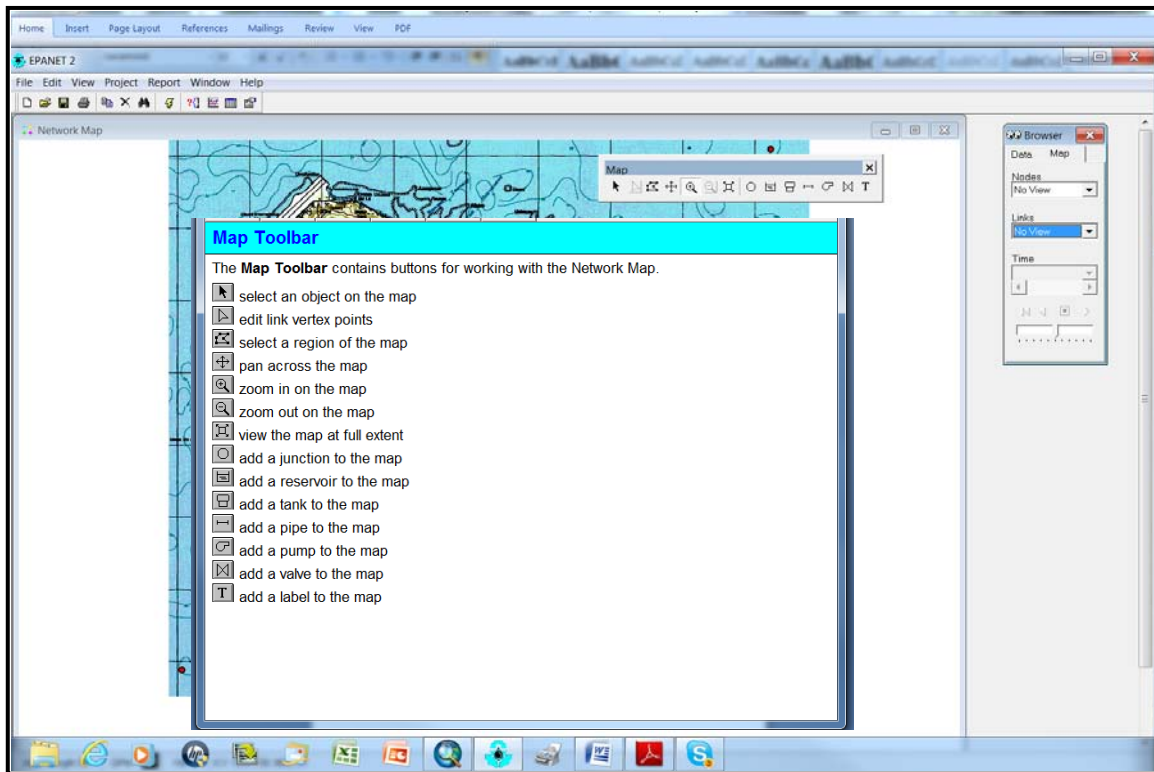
Home Insert Page Layout References Mailings Review View PDF

EPANET 2

File Edit View Project Report Window Help

Network Map

Map

Browser

Data Map

Nodes

No View

Links

No View

Time

Map Toolbar

The **Map Toolbar** contains buttons for working with the Network Map.

select an object on the map
edit link vertex points
select a region of the map
pan across the map
zoom in on the map
zoom out on the map
view the map at full extent
add a junction to the map
add a reservoir to the map
add a tank to the map
add a pipe to the map
add a pump to the map
add a valve to the map
T add a label to the map